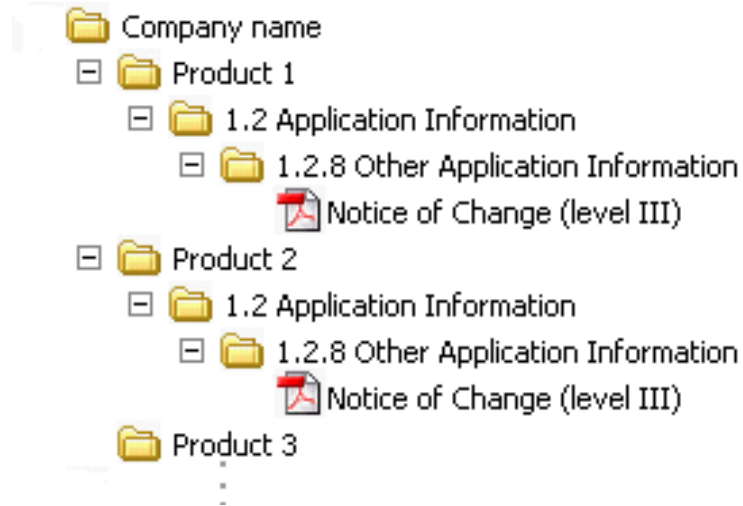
Company name
Product 1
1.2 Application Information
1.2.8 Other Application Information
Notice of Change (level III)
Product 2
1.2 Application Information
1.2.8 Other Application Information
Notice of Change (level III)
Product 3